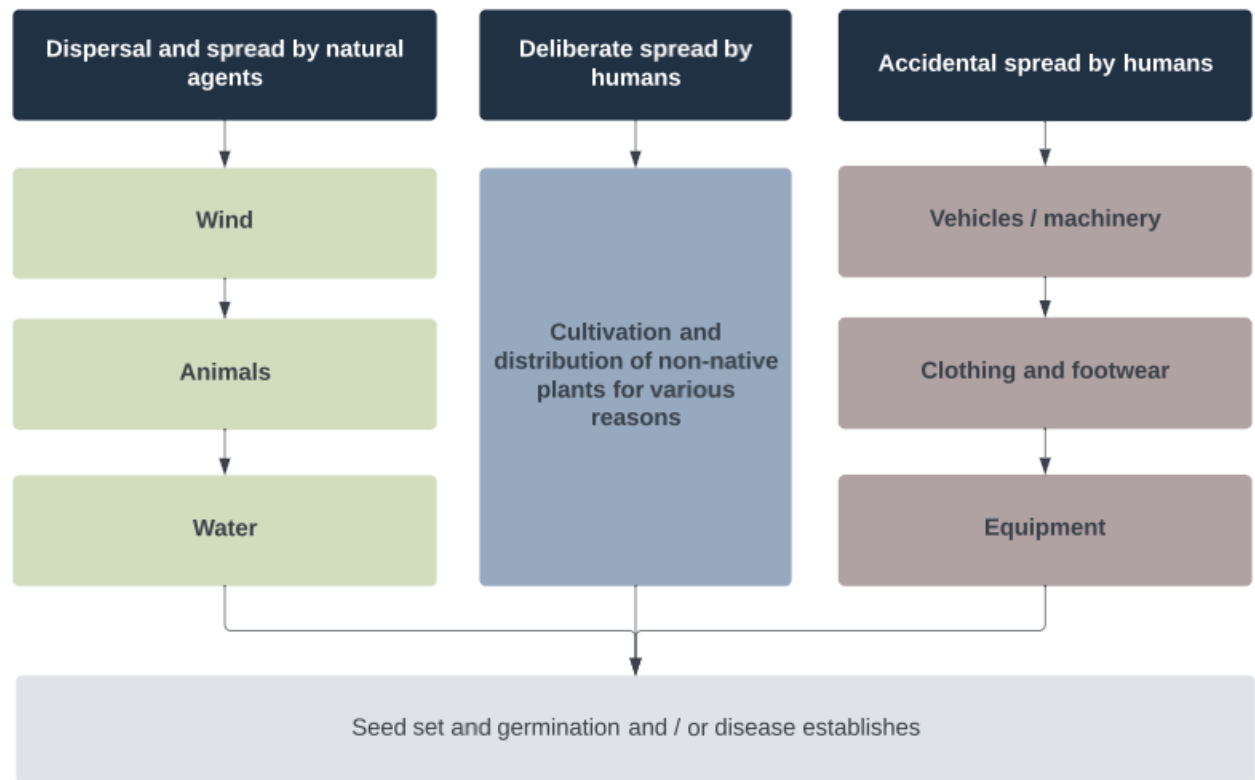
Dispersal and spread by natural agents

Wind

Animals

Water

Deliberate spread by humans

Cultivation and distribution of non-native plants for various reasons

Accidental spread by humans

Vehicles / machinery

Clothing and footwear

Equipment

Seed set and germination and / or disease establishes